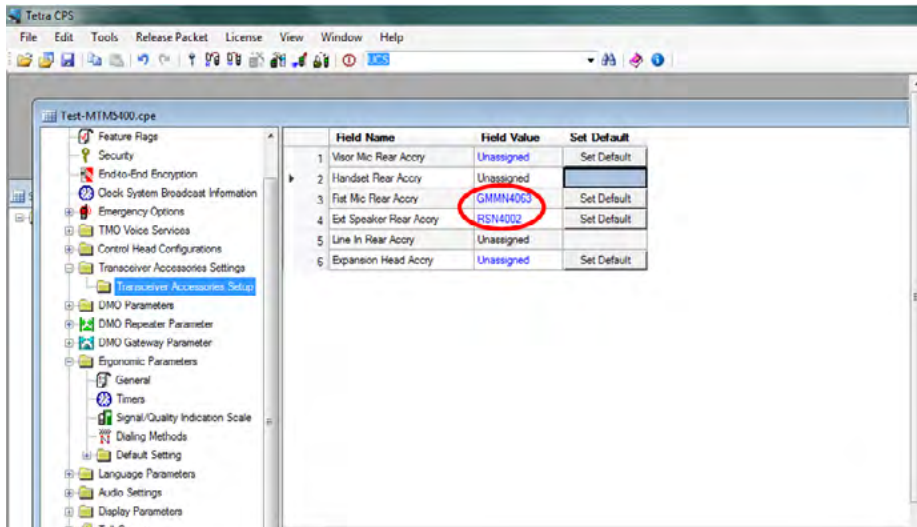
Tetra CPS

File Edit Tools Release Packet License View Window Help

Test-MTM5400.cpe

Feature Flags
Security
End-to-End Encryption
Clock System Broadcast Information
Emergency Options
TMO Voice Services
Control Head Configurations
Transceiver Accessories Settings
Transceiver Accessories Setup
DMO Parameters
DMO Repeater Parameter
DMO Gateway Parameter
Ergonomic Parameters
General
Timers
Signal/Quality Indication Scale
Dialing Methods
Default Setting
Language Parameters
Audio Settings
Display Parameters

| | Field Name | Field Value | Set Default |
|---|---|---|---|
| 1 | Visor Mic Rear Accry | Unassigned | Set Default |
| 2 | Handset Rear Accry | Unassigned | |
| 3 | Fist Mic Rear Accry | GMMN4063 | Set Default |
| 4 | Ext Speaker Rear Accry | RSN4002 | Set Default |
| 5 | Line In Rear Accry | Unassigned | |
| 6 | Expansion Head Accry | Unassigned | Set Default |